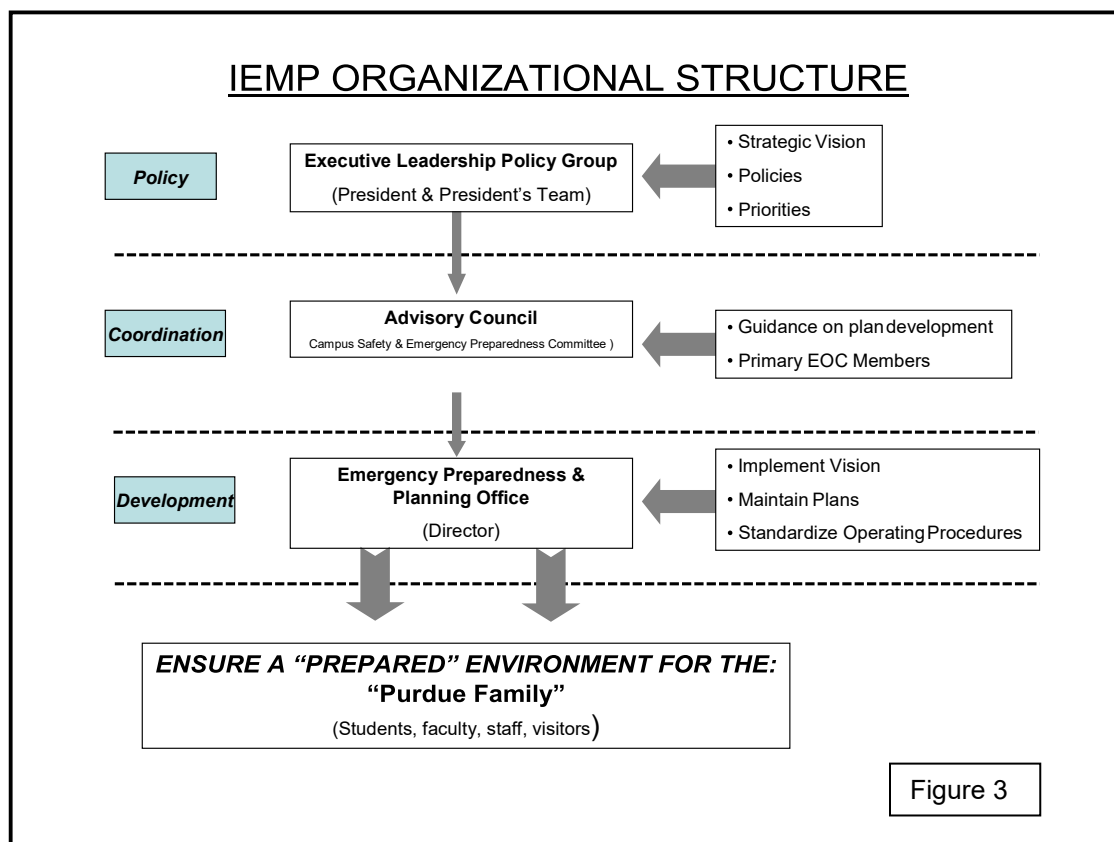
IEMP ORGANIZATIONAL STRUCTURE

Policy

Executive Leadership Policy Group
(President & President's Team)

• Strategic Vision
• Policies
• Priorities

Coordination

Advisory Council
Campus Safety & Emergency Preparedness Committee )

• Guidance on plan development
• Primary EOC Members

Development

Emergency Preparedness & Planning Office
(Director)

• Implement Vision
• Maintain Plans
• Standardize Operating Procedures

ENSURE A "PREPARED" ENVIRONMENT FOR THE:
"Purdue Family"
(Students, faculty, staff, visitors)

Figure 3